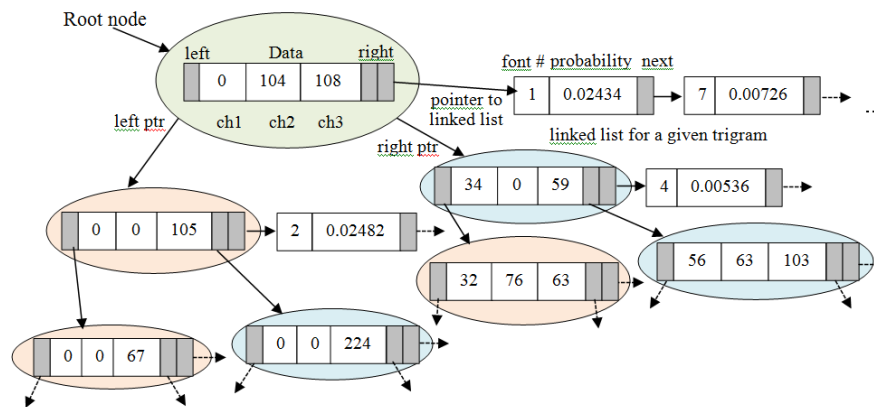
Root node

left Data right

0 104 108

ch1 ch2 ch3

left ptr

font # probability next

1 0.02434

7 0.00726

pointer to linked list

linked list for a given trigram

right ptr

34 0 59

4 0.00536

0 0 105

2 0.02482

32 76 63

56 63 103

0 0 67

0 0 224